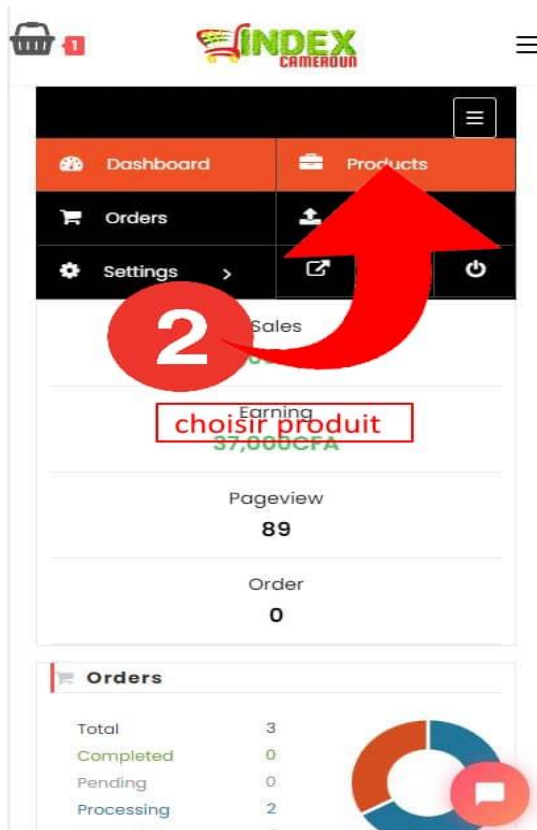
1

INDEX
CAMEROUN

Dashboard
Products
Orders
Settings >

2

Sales

Earning
choisir produit
37,000CFA

Pageview
89

Order
0

Orders

| | |
|---|---|
| Total | 3 |
| Completed | 0 |
| Pending | 0 |
| Processing | 2 |